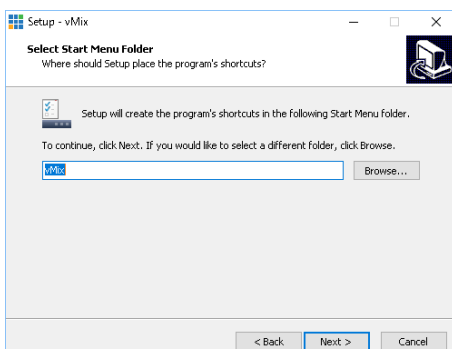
Setup - vMix

Select Start Menu Folder
Where should Setup place the program's shortcuts?

Setup will create the program's shortcuts in the following Start Menu folder.

To continue, click Next. If you would like to select a different folder, click Browse.

vMix

Browse...

< Back

Next >

Cancel